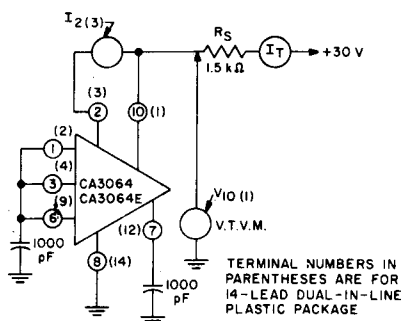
$I_{2(3)}$

$R_S$
1.5 kΩ

$I_T$

+30 V

(3)
2

10 (1)

(2)
1

(4)
3

(9)
6

CA3064
CA3064E

1000
pF

8 (14)

(12) 7

1000
pF

$V_{10}$ (1)

V.T.V.M.

TERMINAL NUMBERS IN PARENTHESES ARE FOR 14-LEAD DUAL-IN-LINE PLASTIC PACKAGE